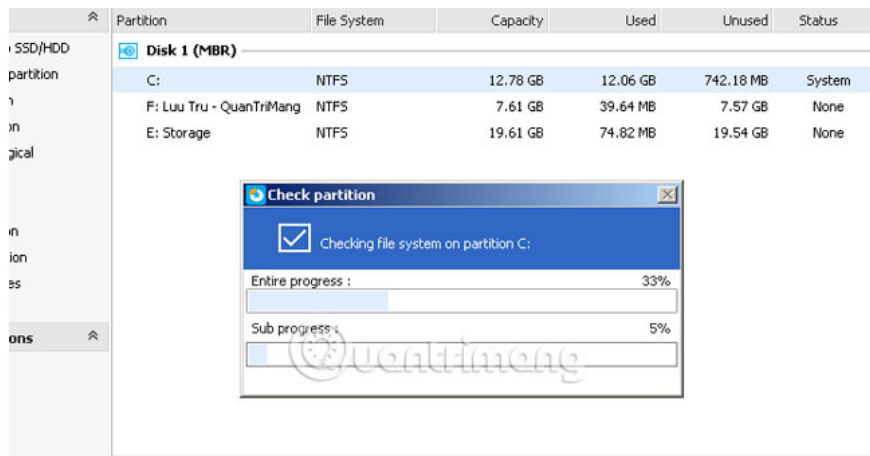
SSD/HDD
partition
n
on
gical

n
ion
es

ons

| Partition | File System | Capacity | Used | Unused | Status |
|---|---|---|---|---|---|
| Disk 1 (MBR) | | | | | |
| C: | NTFS | 12.78 GB | 12.06 GB | 742.18 MB | System |
| F: Luu Tru - QuanTriMang | NTFS | 7.61 GB | 39.64 MB | 7.57 GB | None |
| E: Storage | NTFS | 19.61 GB | 74.82 MB | 19.54 GB | None |

Check partition

Checking file system on partition C:

Entire progress : 33%

Sub progress : 5%

Quantrimang